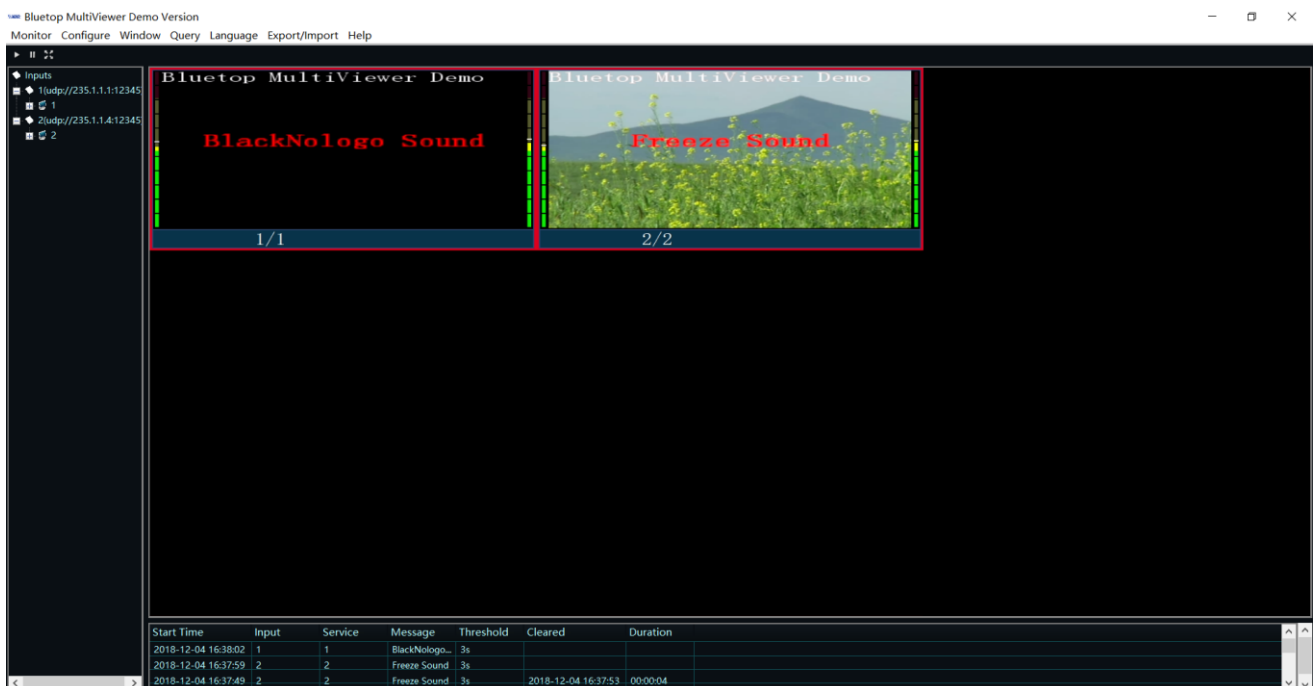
Bluetop MultiViewer Demo Version

Monitor Configure Window Query Language Export/Import Help

Inputs
1(udp://235.1.1.1:12345
1
2(udp://235.1.1.4:12345
2

Bluetop MultiViewer Demo
BlackNologo Sound
1/1

Bluetop MultiViewer Demo
Freeze Sound
2/2

| Start Time | Input | Service | Message | Threshold | Cleared | Duration |
|---|---|---|---|---|---|---|
| 2018-12-04 16:38:02 | 1 | 1 | BlackNologo... | 3s | | |
| 2018-12-04 16:37:59 | 2 | 2 | Freeze Sound | 3s | | |
| 2018-12-04 16:37:49 | 2 | 2 | Freeze Sound | 3s | 2018-12-04 16:37:53 | 00:00:04 |